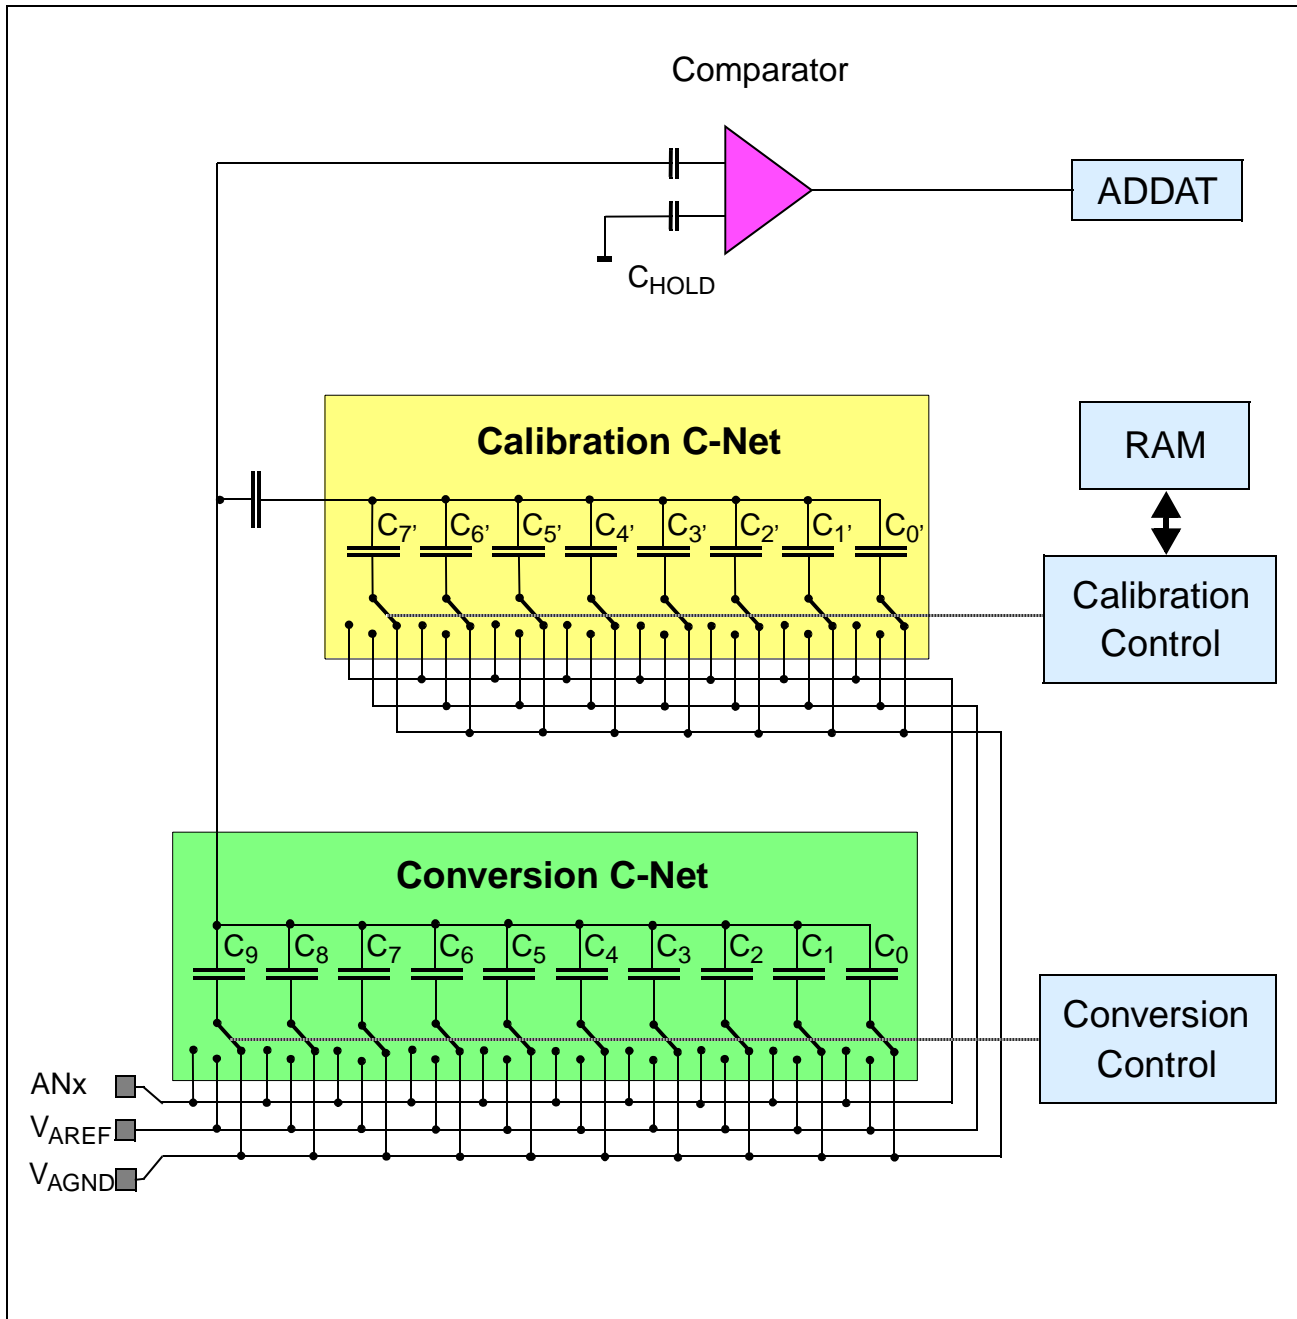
Comparator

ADDAT

$C_{HOLD}$

Calibration C-Net

RAM

$C_{7'}$ $C_{6'}$ $C_{5'}$ $C_{4'}$ $C_{3'}$ $C_{2'}$ $C_{1'}$ $C_{0'}$

Calibration Control

Conversion C-Net

$C_9$ $C_8$ $C_7$ $C_6$ $C_5$ $C_4$ $C_3$ $C_2$ $C_1$ $C_0$

Conversion Control

ANx

$V_{AREF}$

$V_{AGND}$